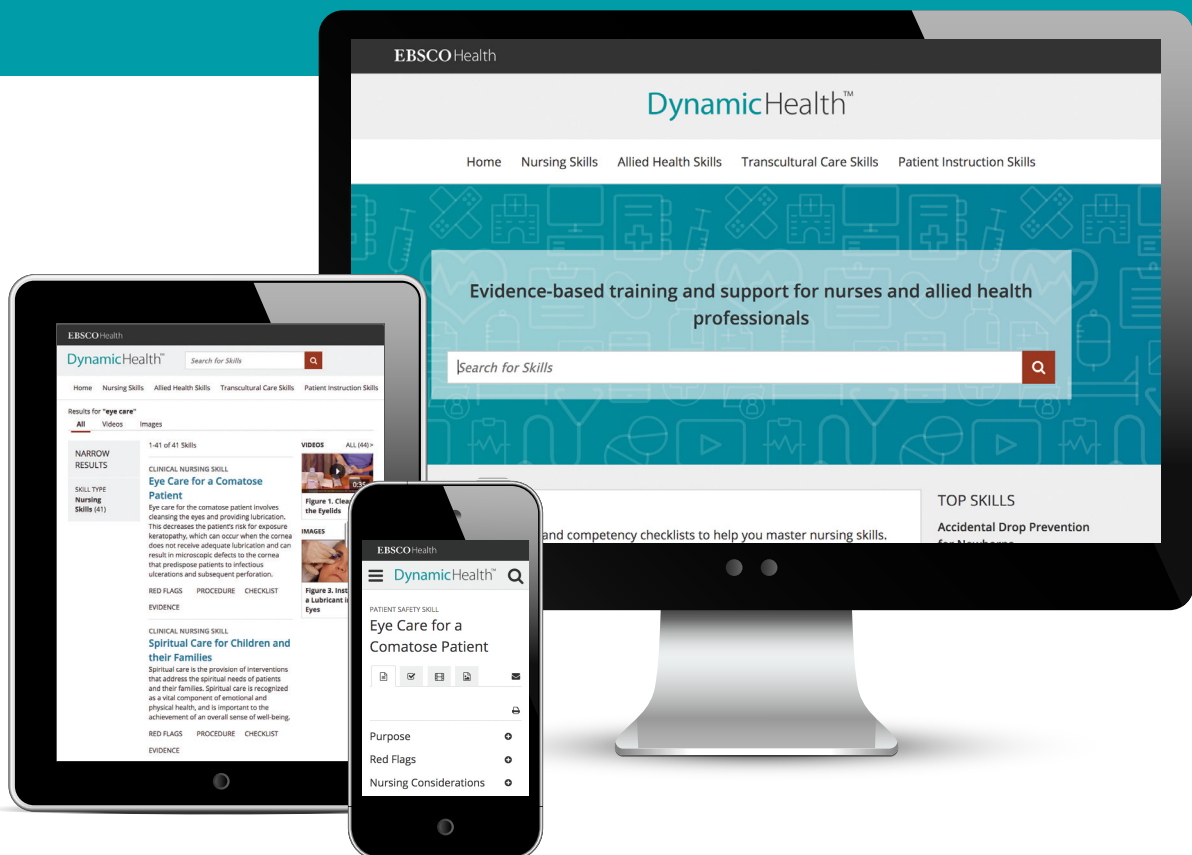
EBSCOHealth

DynamicHealth™

Home Nursing Skills Allied Health Skills Transcultural Care Skills Patient Instruction Skills

Evidence-based training and support for nurses and allied health professionals

Search for Skills

and competency checklists to help you master nursing skills.

TOP SKILLS

Accidental Drop Prevention

EBSCOHealth

DynamicHealth™ Search for Skills

Home Nursing Skills Allied Health Skills Transcultural Care Skills Patient Instruction Skills

Results for "eye care"

All Videos Images

NARROW RESULTS

SKILL TYPE
Nursing Skills (41)

1-41 of 41 Skills

CLINICAL NURSING SKILL

Eye Care for a Comatose Patient

Eye care for the comatose patient involves cleansing the eyes and providing lubrication. This decreases the patient's risk for exposure keratopathy, which can occur when the cornea does not receive adequate lubrication and can result in microscopic defects to the cornea that predispose patients to infectious ulcerations and subsequent perforation.

RED FLAGS PROCEDURE CHECKLIST
EVIDENCE

CLINICAL NURSING SKILL

Spiritual Care for Children and their Families

Spiritual care is the provision of interventions that address the spiritual needs of patients and their families. Spiritual care is recognized as a vital component of emotional and physical health, and is important to the achievement of an overall sense of well-being.

RED FLAGS PROCEDURE CHECKLIST
EVIDENCE

VIDEOS ALL (44) >

0:3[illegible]

Figure 1. Clea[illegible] the Eyelids

IMAGES

Figure 3. Inst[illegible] a Lubricant i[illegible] Eyes

EBSCOHealth

DynamicHealth™

PATIENT SAFETY SKILL

Eye Care for a Comatose Patient

Purpose

Red Flags

Nursing Considerations